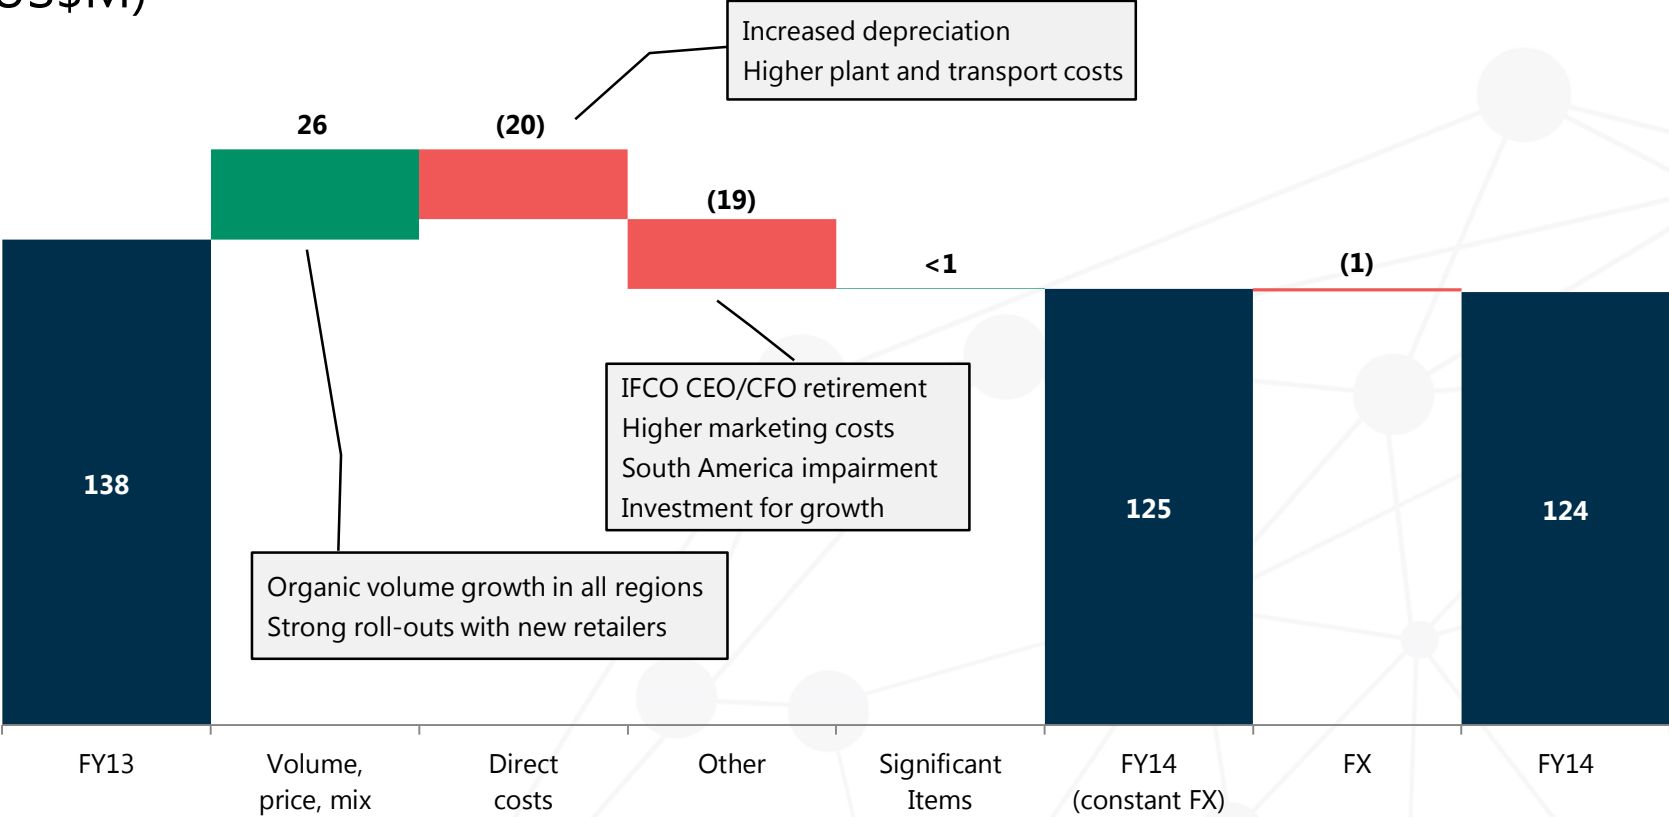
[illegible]

Increased depreciation
Higher plant and transport costs

26

(20)

(19)

<1

(1)

138

IFCO CEO/CFO retirement
Higher marketing costs
South America impairment
Investment for growth

125

124

Organic volume growth in all regions
Strong roll-outs with new retailers

| FY13 | Volume, price, mix | Direct costs | Other | Significant Items | FY14 (constant FX) | FX | FY14 |